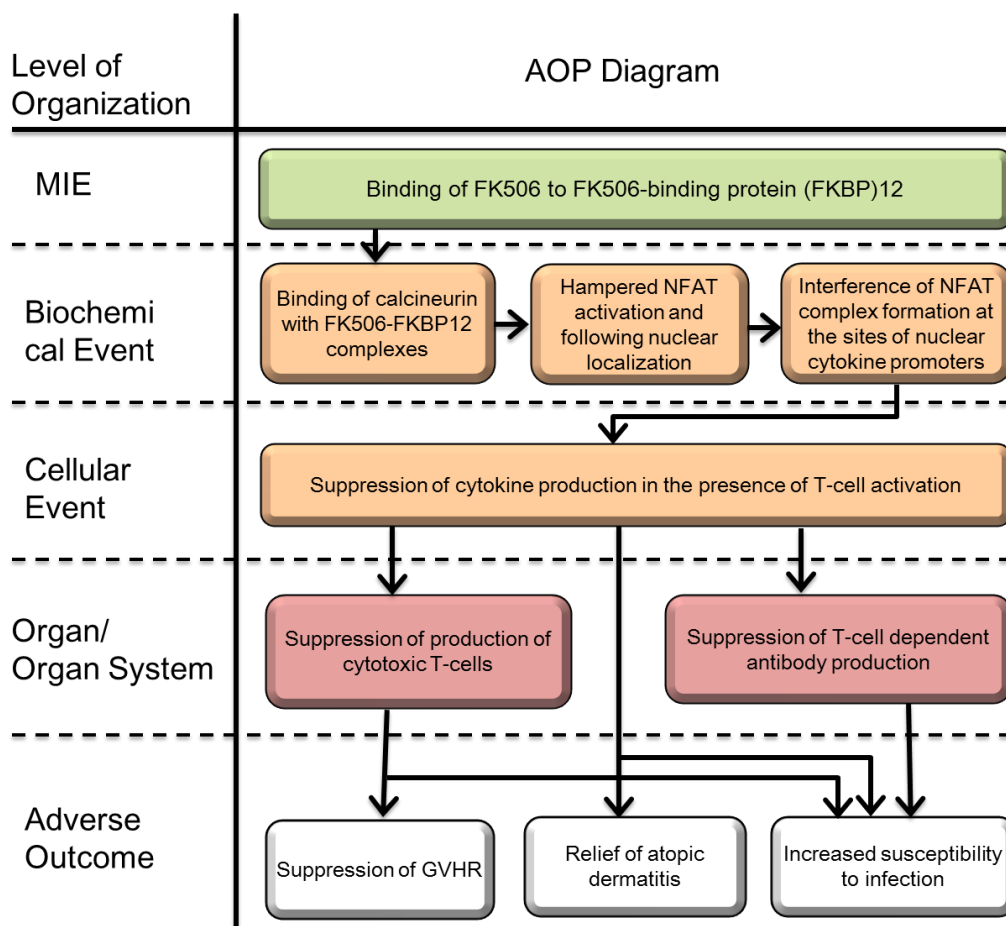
Level of Organization

AOP Diagram

MIE

Binding of FK506 to FK506-binding protein (FKBP)12

Biochemi cal Event

Binding of calcineurin with FK506-FKBP12 complexes

Hampered NFAT activation and following nuclear localization

Interference of NFAT complex formation at the sites of nuclear cytokine promoters

Cellular Event

Suppression of cytokine production in the presence of T-cell activation

Organ/ Organ System

Suppression of production of cytotoxic T-cells

Suppression of T-cell dependent antibody production

Adverse Outcome

Suppression of GVHR

Relief of atopic dermatitis

Increased susceptibility to infection